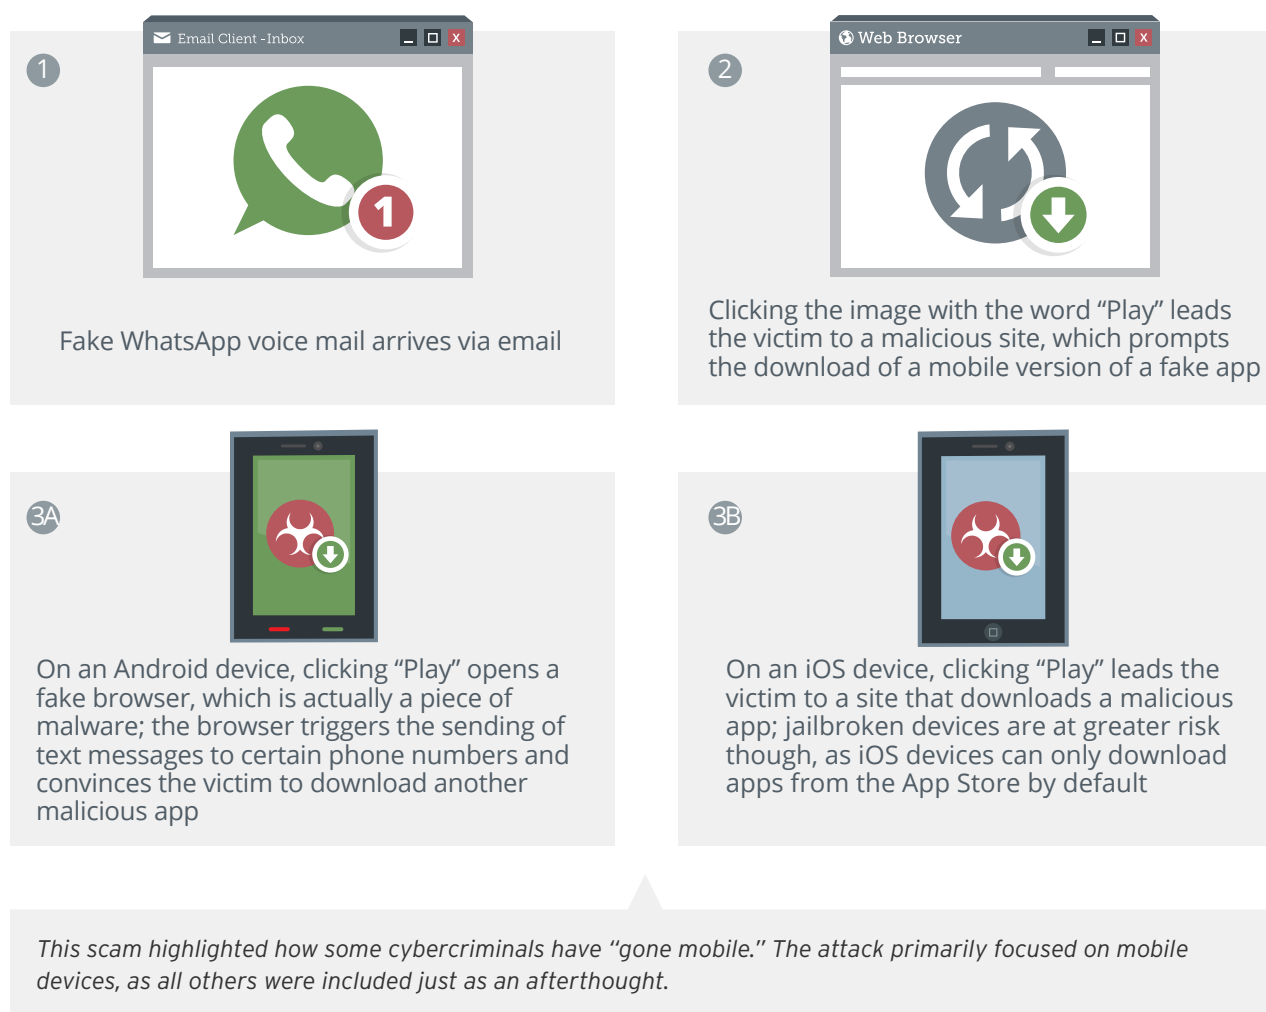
1

Email Client - Inbox

X

1

Fake WhatsApp voice mail arrives via email

2

Web Browser

X

Clicking the image with the word “Play” leads the victim to a malicious site, which prompts the download of a mobile version of a fake app

3A

On an Android device, clicking “Play” opens a fake browser, which is actually a piece of malware; the browser triggers the sending of text messages to certain phone numbers and convinces the victim to download another malicious app

3B

On an iOS device, clicking “Play” leads the victim to a site that downloads a malicious app; jailbroken devices are at greater risk though, as iOS devices can only download apps from the App Store by default

This scam highlighted how some cybercriminals have “gone mobile.” The attack primarily focused on mobile devices, as all others were included just as an afterthought.